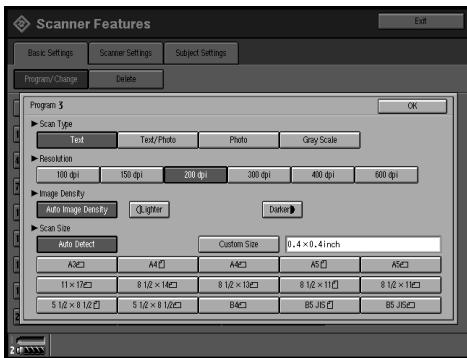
Scanner Features

Exit

Basic Settings

Scanner Settings

Subject Settings

Program/Change

Delete

Program 3

OK

► Scan Type

Text

Text/Photo

Photo

Gray Scale

► Resolution

100 dpi

150 dpi

200 dpi

300 dpi

400 dpi

600 dpi

► Image Density

Auto Image Density

Lighter

Darker

► Scan Size

Auto Detect

Custom Size

0.4 × 0.4inch

A3

A4

A4

A5

A5

11 × 17

8 1/2 × 14

8 1/2 × 13

8 1/2 × 11

8 1/2 × 11

5 1/2 × 8 1/2

5 1/2 × 8 1/2

B4

B5 JIS

B5 JIS